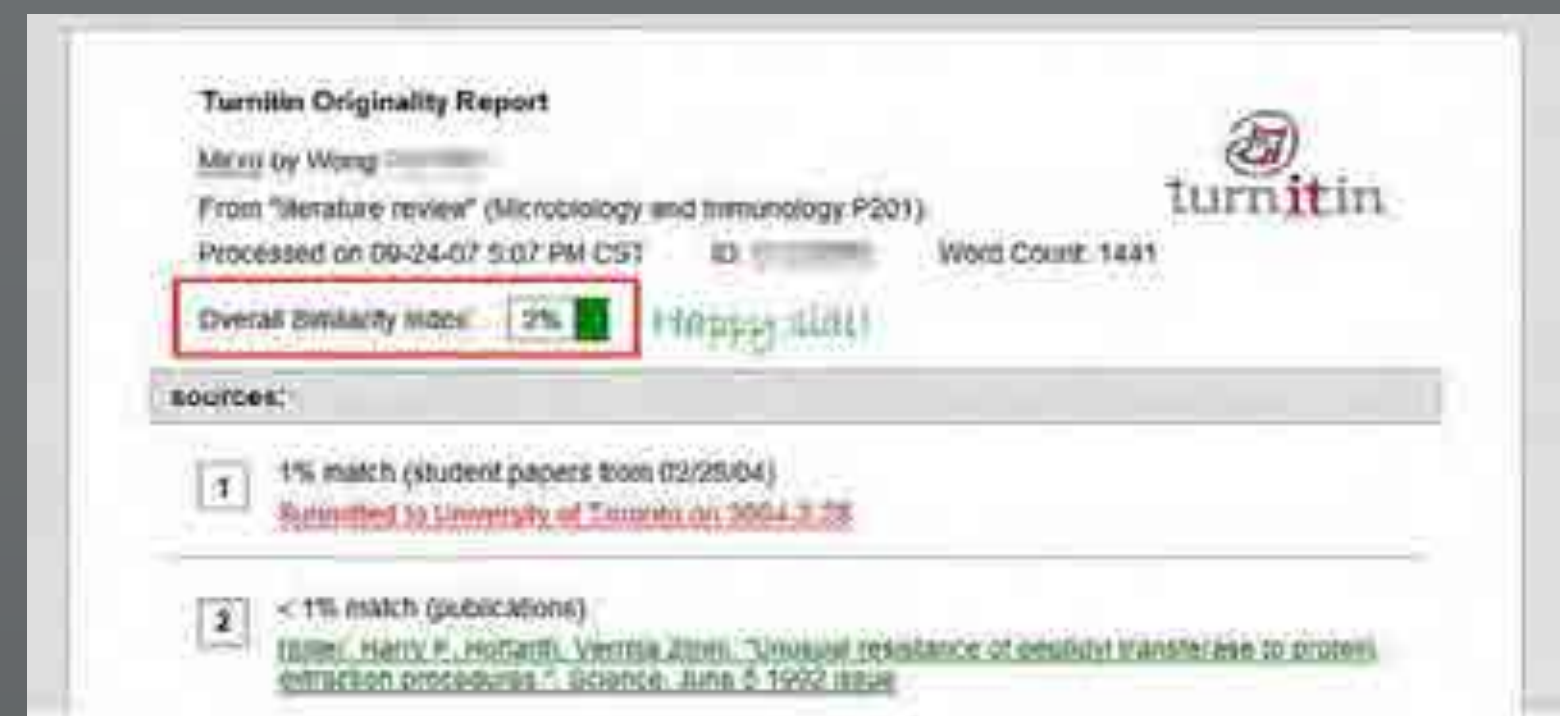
Turnitin Originality Report

Micro by Wong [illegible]

From "literature review" (Microbiology and Immunology P201)

Processed on 09-24-07 5:07 PM CST ID: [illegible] Word Count: 1441

turnitin

Overall Similarity Index: 2% Happy still!

sources:

1 1% match (student papers from 02/28/04)
Submitted to University of Toronto on 2004-2-28

2 < 1% match (publications)
Noller, Harry F. Hoffarth, Vernita Zimm. "Unusual resistance of peptidyl transferase to protein extraction procedures." Science, June 5 1992 issue